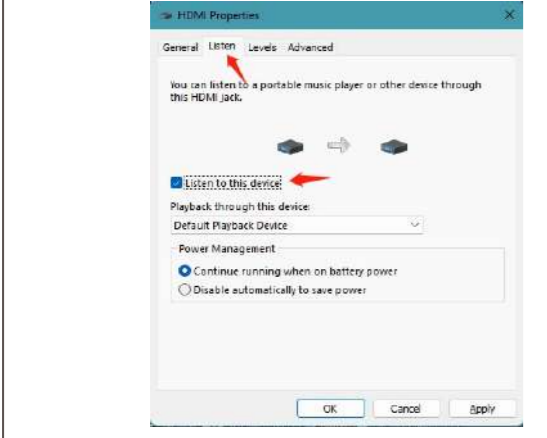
HDMI Properties

General Listen Levels Advanced

You can listen to a portable music player or other device through this HDMI jack.

Listen to this device

Playback through this device:

Default Playback Device

Power Management

Continue running when on battery power

Disable automatically to save power

OK Cancel Apply